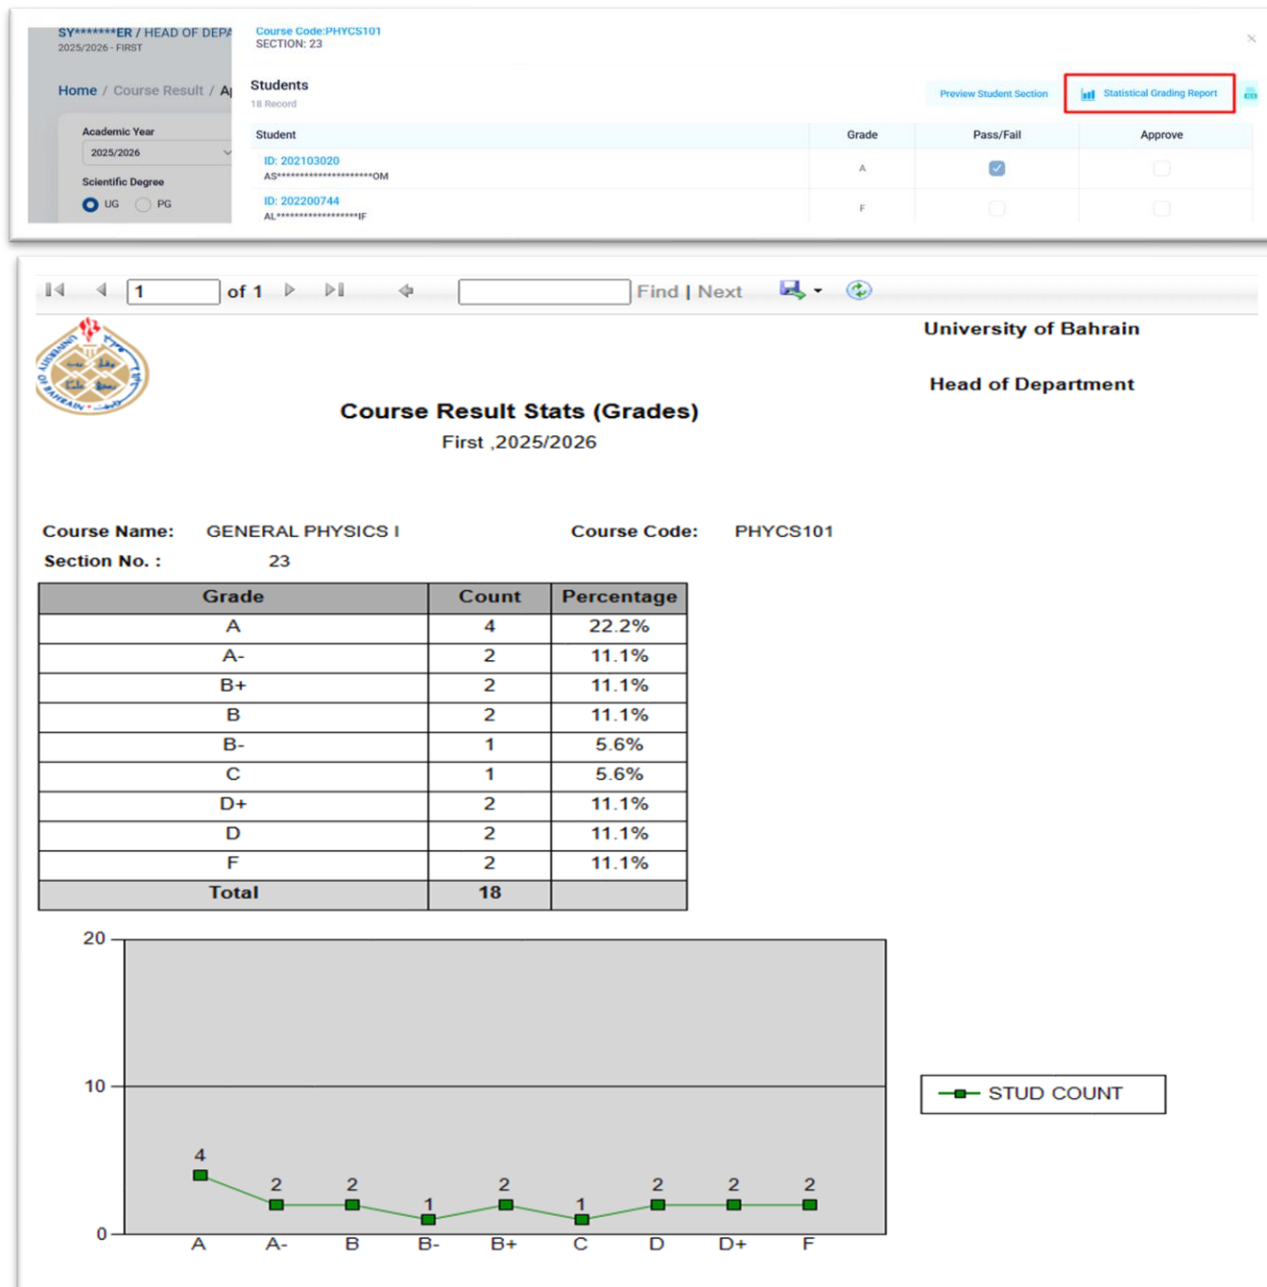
SY*******ER / HEAD OF DEPA
2025/2026 - FIRST

Home / Course Result / A

Academic Year
2025/2026

Scientific Degree
UG PG

Course Code:PHYCS101
SECTION: 23

Students
18 Record

Preview Student Section
Statistical Grading Report

| Student | Grade | Pass/Fail | Approve |
|---|---|---|---|
| ID: 202103020 AS*********************OM | A | | |
| ID: 202200744 AL*******************IF | F | | |

1 of 1 Find | Next

University of Bahrain

Head of Department

Course Result Stats (Grades)
First ,2025/2026

Course Name: GENERAL PHYSICS I Course Code: PHYCS101
Section No. : 23

| Grade | Count | Percentage |
|---|---|---|
| A | 4 | 22.2% |
| A- | 2 | 11.1% |
| B+ | 2 | 11.1% |
| B | 2 | 11.1% |
| B- | 1 | 5.6% |
| C | 1 | 5.6% |
| D+ | 2 | 11.1% |
| D | 2 | 11.1% |
| F | 2 | 11.1% |
| Total | 18 | |

20
10
0
4 2 2 1 2 1 2 2 2
A A- B B- B+ C D D+ F
STUD COUNT